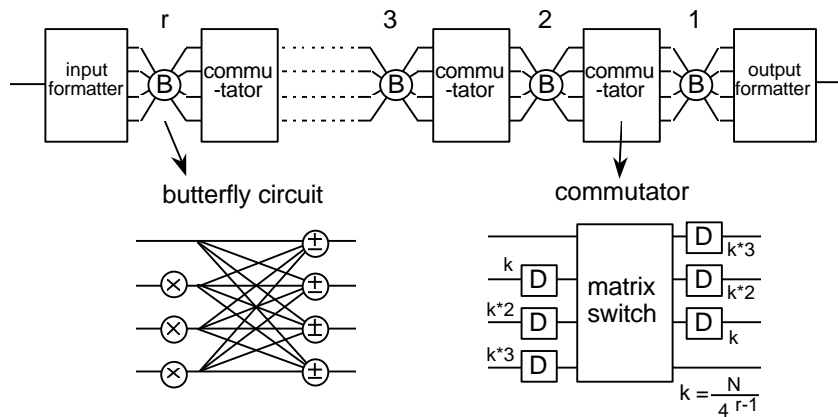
r 3 2 1

input formatter

B

commu -tator

B

commu -tator

B

commu -tator

B

output formatter

butterfly circuit

commutator

$\times$ $\times$ $\times$

$\pm$ $\pm$ $\pm$ $\pm$

k D

k*2 D

k*3 D

matrix switch

D k*3

D k*2

D k

$k = \frac{N}{4^{r-1}}$